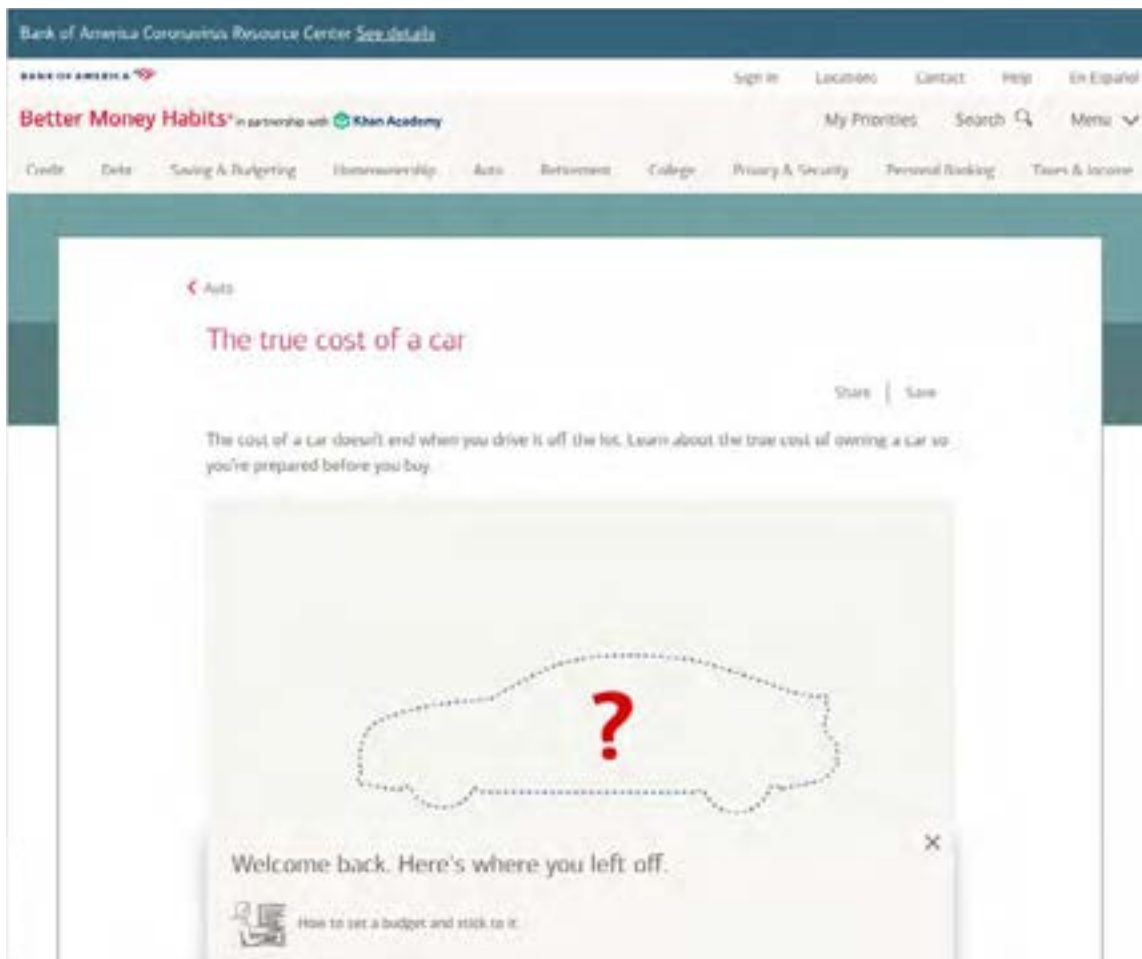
Bank of America Coronavirus Resource Center See details

BANK OF AMERICA

Sign in Locations Contact Help En Español

Better Money Habits® in partnership with Khan Academy

My Priorities Search Menu

Credit Debt Saving & Budgeting Homeownership Auto Retirement College Privacy & Security Personal Banking Taxes & Income

Auto

The true cost of a car

Share | Save

The cost of a car doesn't end when you drive it off the lot. Learn about the true cost of owning a car so you're prepared before you buy.

?

Welcome back. Here's where you left off.

How to set a budget and stick to it

×